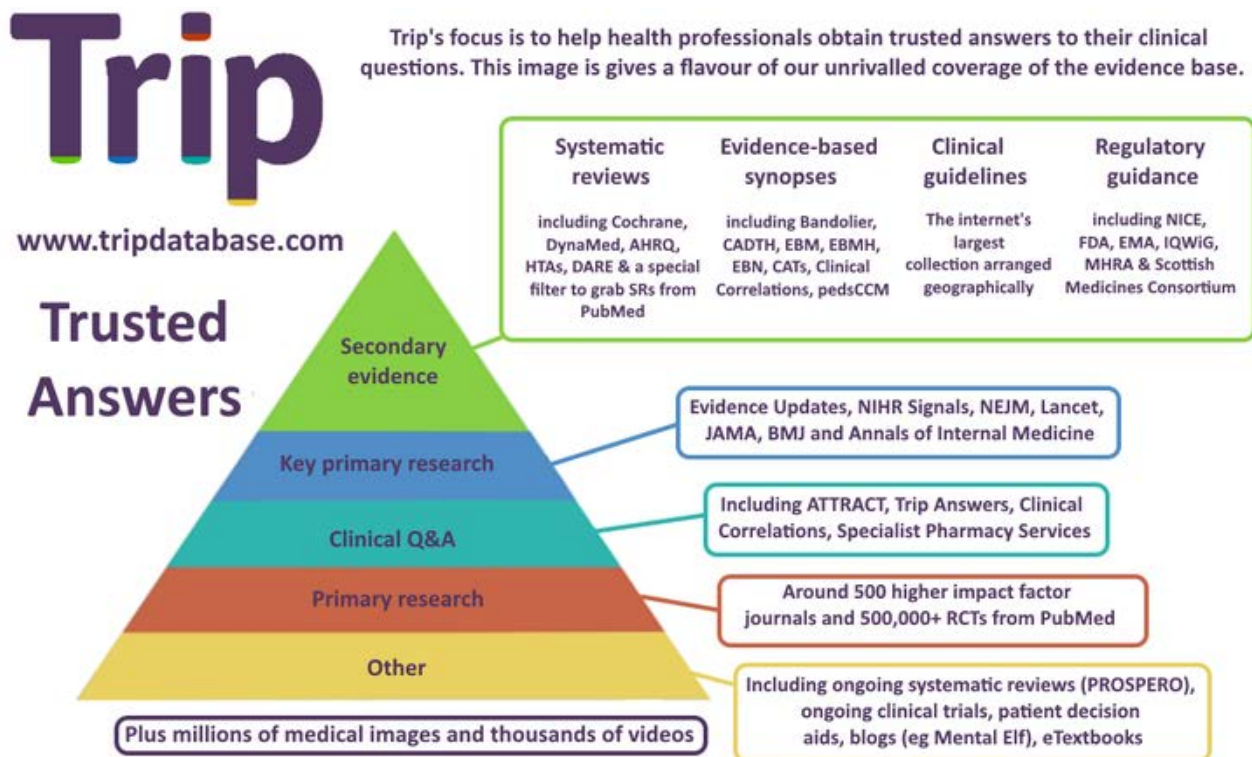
Trip

Trip's focus is to help health professionals obtain trusted answers to their clinical questions. This image is gives a flavour of our unrivalled coverage of the evidence base.

www.tripdatabase.com

Trusted Answers

Systematic reviews

including Cochrane, DynaMed, AHRQ, HTAs, DARE & a special filter to grab SRs from PubMed

Evidence-based synopses

including Bandolier, CADTH, EBM, EBMH, EBN, CATs, Clinical Correlations, pedsCCM

Clinical guidelines

The internet's largest collection arranged geographically

Regulatory guidance

including NICE, FDA, EMA, IQWiG, MHRA & Scottish Medicines Consortium

Secondary evidence

Key primary research

Evidence Updates, NIHR Signals, NEJM, Lancet, JAMA, BMJ and Annals of Internal Medicine

Clinical Q&A

Including ATTRACT, Trip Answers, Clinical Correlations, Specialist Pharmacy Services

Primary research

Around 500 higher impact factor journals and 500,000+ RCTs from PubMed

Other

Including ongoing systematic reviews (PROSPERO), ongoing clinical trials, patient decision aids, blogs (eg Mental Elf), eTextbooks

Plus millions of medical images and thousands of videos